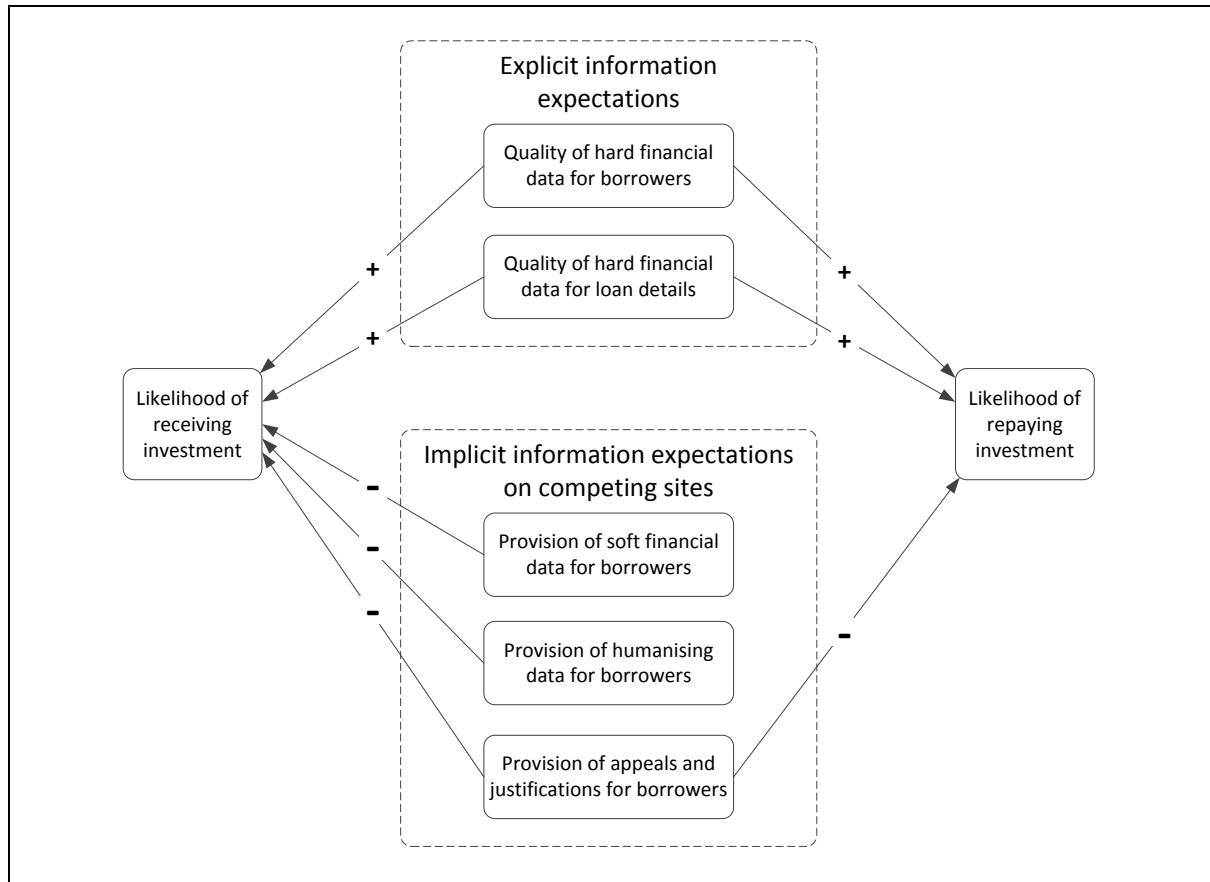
Explicit information expectations

Quality of hard financial data for borrowers

Quality of hard financial data for loan details

+

+

+

+

Likelihood of receiving investment

Likelihood of repaying investment

Implicit information expectations on competing sites

-

-

-

Provision of soft financial data for borrowers

Provision of humanising data for borrowers

Provision of appeals and justifications for borrowers

-